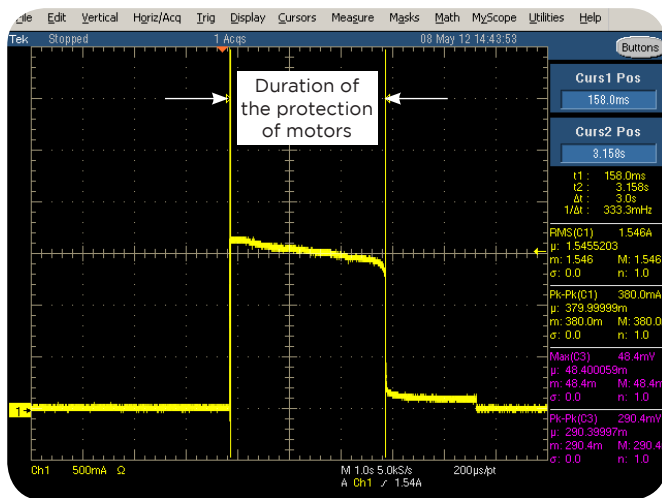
File Edit Vertical Horiz/Acq Trig Display Cursors Measure Masks Math MyScope Utilities Help

Tek Stopped 1 Acqs 08 May 12 14:43:53 Buttons

Duration of the protection of motors

Curs1 Pos
158.0ms
Curs2 Pos
3.158s

t1 : 158.0ms
t2 : 3.158s
Δt : 3.0s
1/Δt : 333.3mHz

RMS(C1) 1.546A
μ: 1.5455203
m: 1.546 M: 1.546
σ: 0.0 n: 1.0

Pk-Pk(C1) 380.0mA
μ: 379.99999m
m: 380.0m M: 380.0
σ: 0.0 n: 1.0

Max(C3) 48.4mV
μ: 48.400059m
m: 48.4m M: 48.4m
σ: 0.0 n: 1.0

Pk-Pk(C3) 290.4mV
μ: 290.39997m
m: 290.4m M: 290.4
σ: 0.0 n: 1.0

1

Ch1 500mA Ω
M 1.0s 5.0kS/s 200μs/pt
A Ch1 ∕ 1.54A